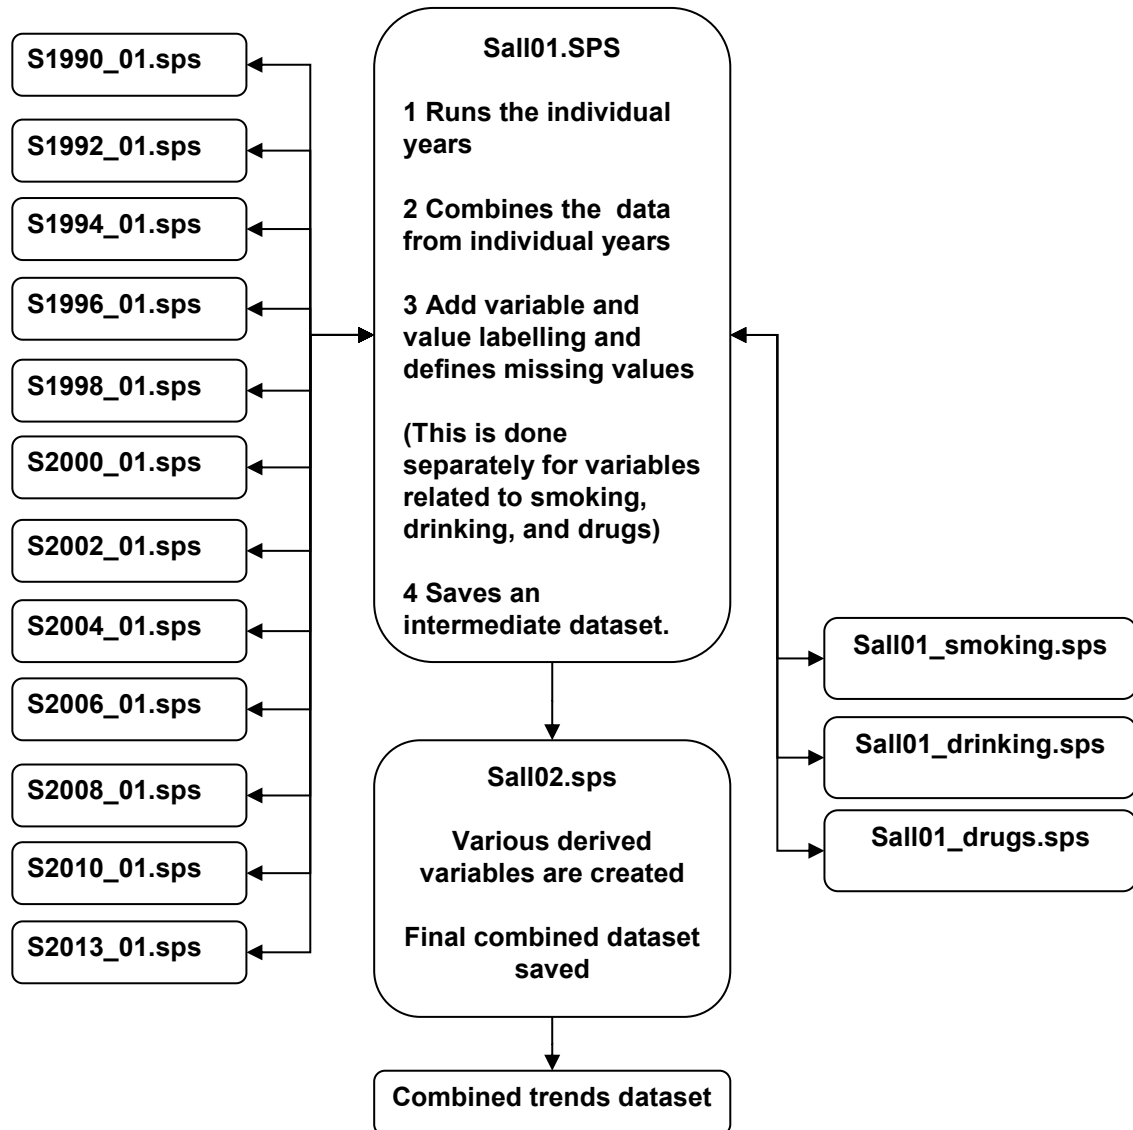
S1990_01.sps

S1992_01.sps

S1994_01.sps

S1996_01.sps

S1998_01.sps

S2000_01.sps

S2002_01.sps

S2004_01.sps

S2006_01.sps

S2008_01.sps

S2010_01.sps

S2013_01.sps

Sall01.SPS

1 Runs the individual years

2 Combines the data from individual years

3 Add variable and value labelling and defines missing values

(This is done separately for variables related to smoking, drinking, and drugs)

4 Saves an intermediate dataset.

Sall01_smoking.sps

Sall01_drinking.sps

Sall01_drugs.sps

Sall02.sps

Various derived variables are created

Final combined dataset saved

Combined trends dataset